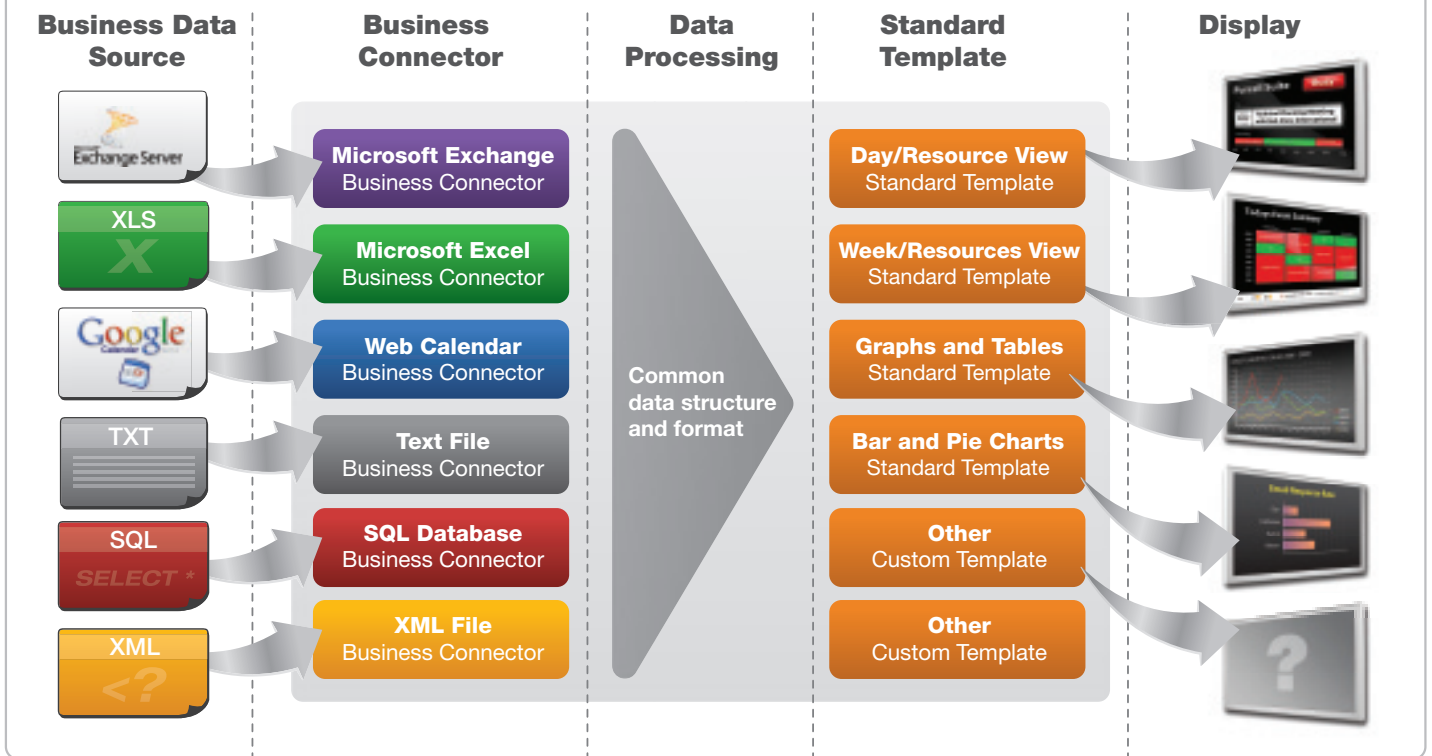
Business Data Source

Business Connector

Data Processing

Standard Template

Display

Exchange Server

XLS

X

Google Calendar

TXT

SQL

SELECT *

XML

<?

Microsoft Exchange Business Connector

Microsoft Excel Business Connector

Web Calendar Business Connector

Text File Business Connector

SQL Database Business Connector

XML File Business Connector

Common data structure and format

Day/Resource View Standard Template

Week/Resources View Standard Template

Graphs and Tables Standard Template

Bar and Pie Charts Standard Template

Other Custom Template

Other Custom Template

?